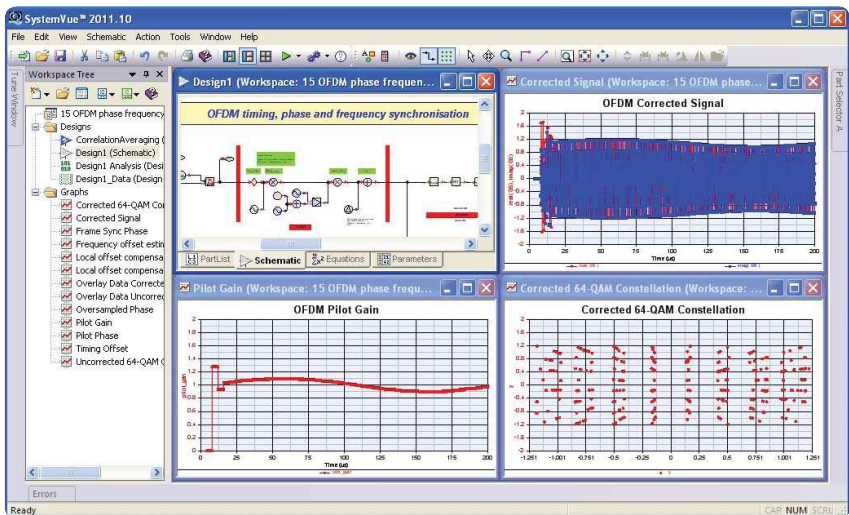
SystemVue™ 2011.10

File Edit View Schematic Action Tools Window Help

Tune Window

Workspace Tree

15 OFDM phase frequency
Designs
CorrelationAveraging (
Design1 (Schematic)
Design1 Analysis (Desi
Design1_Data (Design
Graphs
Corrected 64-QAM Co
Corrected Signal
Frame Sync Phase
Frequency offset estin
Local offset compensa
Local offset compensa
Overlay Data Correcte
Overlay Data Uncorrec
Oversampled Phase
Pilot Gain
Pilot Phase
Timing Offset
Uncorrected 64-QAM (

Errors

Design1 (Workspace: 15 OFDM phase frequen...

OFDM timing, phase and frequency synchronisation

PartList Schematic Equations Parameters

Corrected Signal (Workspace: 15 OFDM phase...

OFDM Corrected Signal

1.6
1.2
0.8
0.4
0
-0.4
-0.8
-1.2
-1.6
0 25 50 75 100 125 150 175 200
Time (us)

Pilot Gain (Workspace: 15 OFDM phase frequ...

OFDM Pilot Gain

2
1.8
1.6
1.4
1.2
1
0.8
0.6
0.4
0.2
0
0 25 50 75 100 125 150 175 200
Time (us)

Corrected 64-QAM Constellation (Workspace: ...

Corrected 64-QAM Constellation

1.4
1.2
1
0.8
0.6
0.4
0.2
0
-0.2
-0.4
-0.6
-0.8
-1
-1.2
-1.4
-1.251 -1.001 -0.751 -0.5 -0.25 0 0.25 0.5 0.751 1.001 1.251

Part Selector A

Ready CAP NUM SCRL